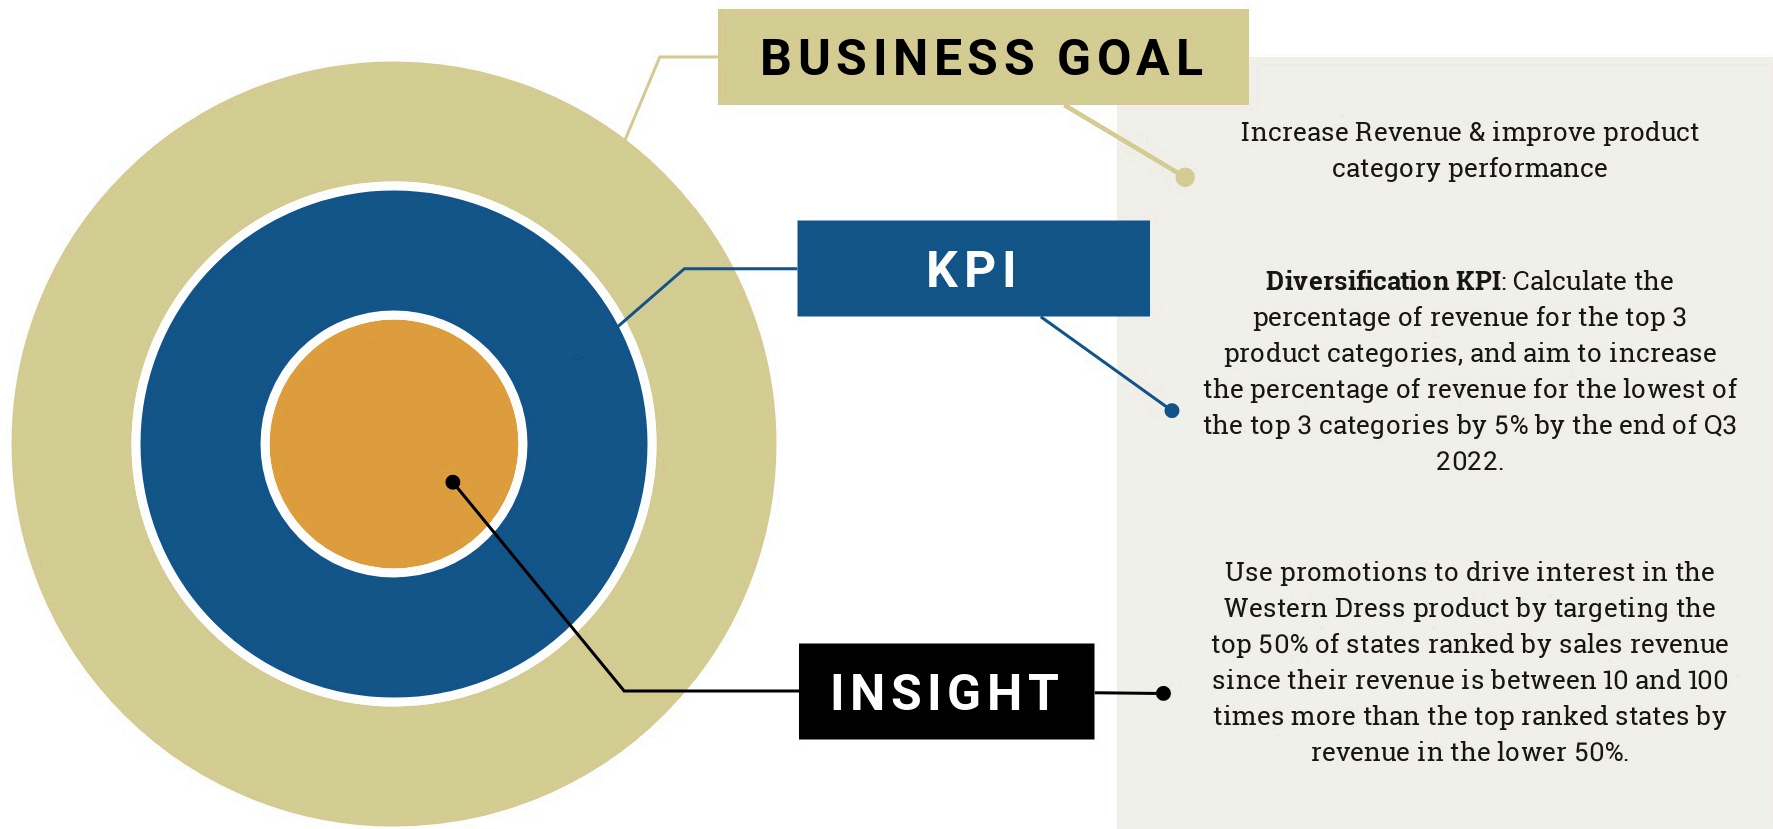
BUSINESS GOAL

Increase Revenue & improve product category performance

KPI

**Diversification KPI**: Calculate the percentage of revenue for the top 3 product categories, and aim to increase the percentage of revenue for the lowest of the top 3 categories by 5% by the end of Q3 2022.

INSIGHT

Use promotions to drive interest in the Western Dress product by targeting the top 50% of states ranked by sales revenue since their revenue is between 10 and 100 times more than the top ranked states by revenue in the lower 50%.